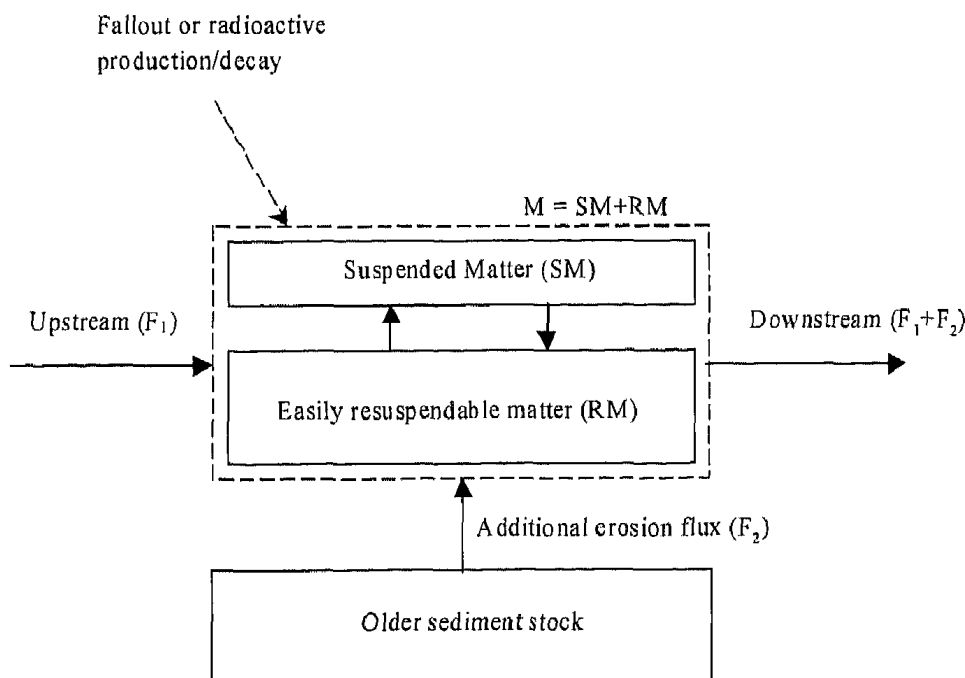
Fallout or radioactive production/decay

M = SM+RM

Suspended Matter (SM)

Upstream ($F_1$)

Downstream ($F_1$+$F_2$)

Easily resuspendable matter (RM)

Additional erosion flux ($F_2$)

Older sediment stock